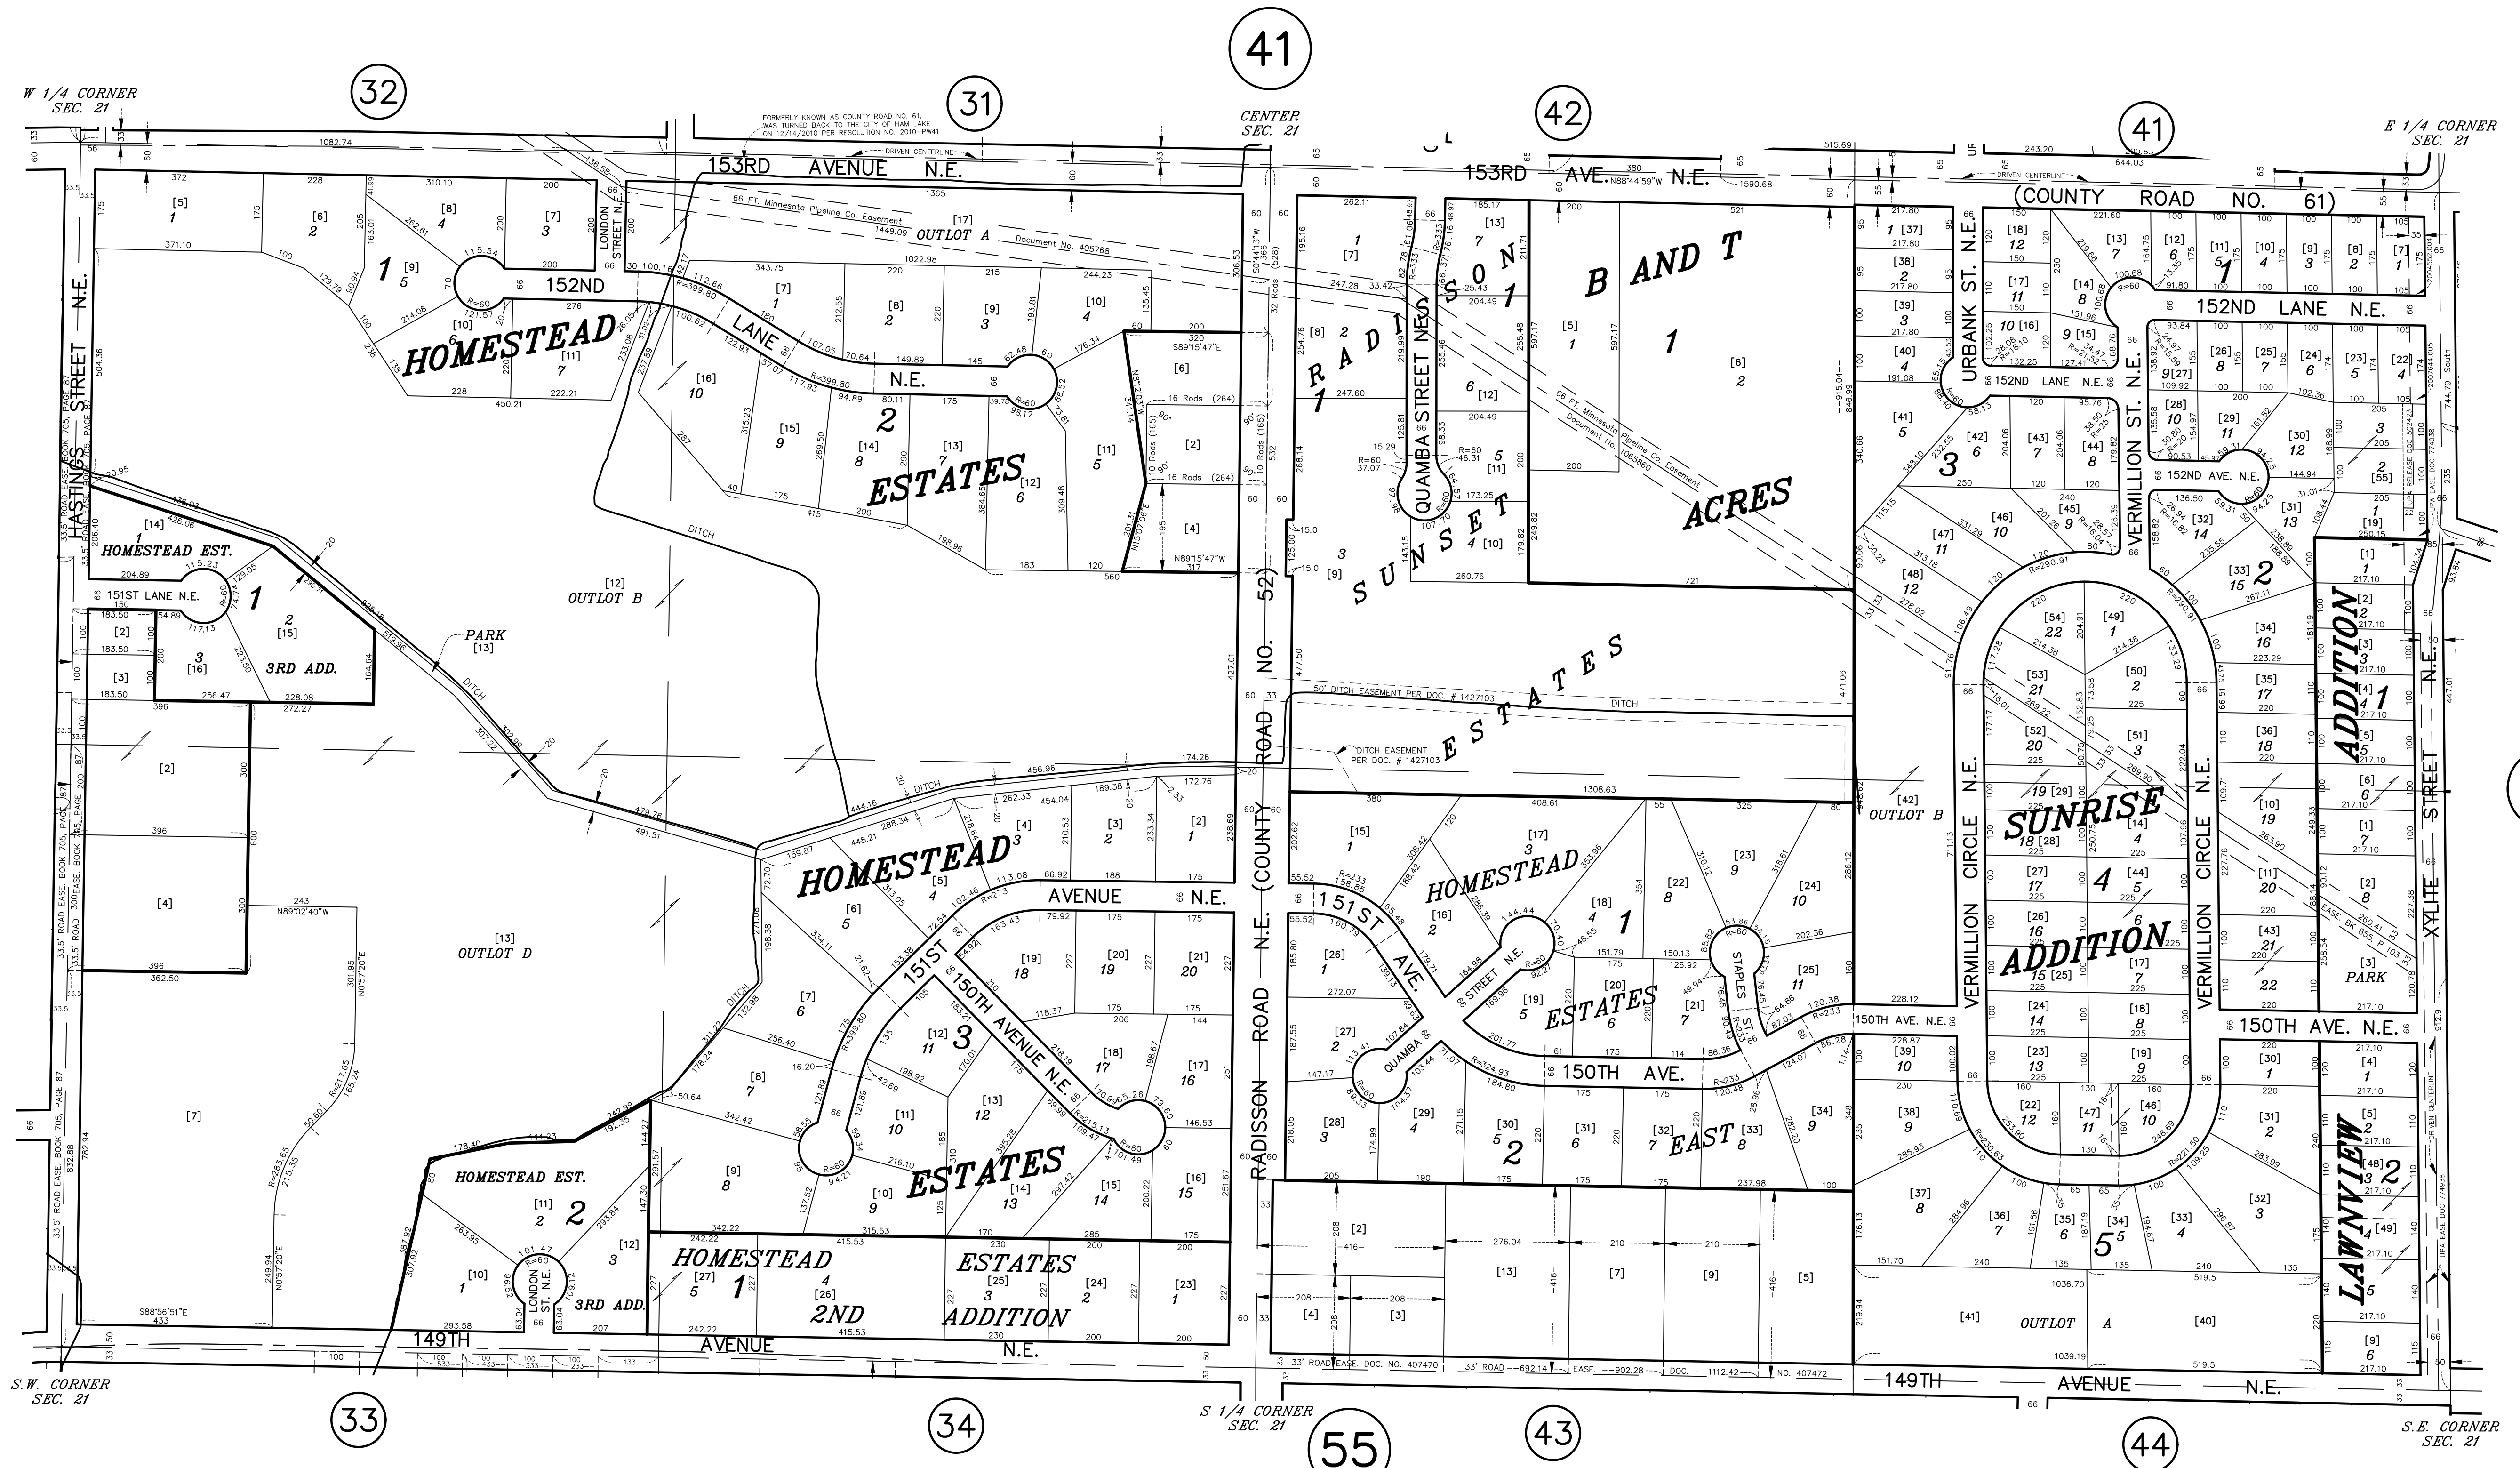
41

32

31

42

41

W 1/4 CORNER SEC. 21

CENTER SEC. 21

E 1/4 CORNER SEC. 21

FORMERLY KNOWN AS COUNTY ROAD NO. 61, WAS TURNED BACK TO THE CITY OF HAM LAKE ON 12/14/2010 PER RESOLUTION NO. 2010-PW41

DRIVEN CENTERLINE

153RD AVENUE N.E.

153RD AVE. N88°44'59"W N.E.

(COUNTY ROAD NO. 61)

HASTINGS STREET N.E.

LONDON STREET N.E.

152ND

HOMESTEAD

LANE

N.E.

ESTATES

OUTLOT A

66 FT. Minnesota Pipeline Co. Easement

Document No. 405768

OUTLOT B

PARK [13]

DITCH

HOMESTEAD EST.

151ST LANE N.E.

3RD ADD.

OUTLOT D

HOMESTEAD

AVENUE N.E.

151ST

150TH AVENUE N.E.

ESTATES

HOMESTEAD EST.

LONDON ST. N.E.

3RD ADD.

HOMESTEAD ESTATES

2ND ADDITION

149TH AVENUE N.E.

RADISSON ROAD N.E. (COUNTY ROAD NO. 52)

RADISSON

SUNSET

ESTATES

QUAMBA STREET NE

B AND T

ACRES

66 FT. Minnesota Pipeline Co. Easement Document No. 1065860

50' DITCH EASEMENT PER DOC. # 1427103

DITCH EASEMENT PER DOC. # 1427103

HOMESTEAD

151 ST AVE.

STREET N.E.

ESTATES

QUAMBA

150TH AVE.

STAPLES ST.

EAST

150TH AVE. N.E.

33' ROAD EASE. DOC. NO. 407470

33' ROAD EASE DOC. NO. 407472

URBANK ST. N.E.

152ND LANE N.E.

152ND LANE N.E.

VERMILLION ST. N.E.

152ND AVE. N.E.

VERMILLION CIRCLE N.E.

VERMILLION CIRCLE N.E.

SUNRISE

ADDITION

OUTLOT B

ADDITION

XYLITE STREET N.E.

150TH AVE. N.E.

LAWNVIEW

OUTLOT A

PARK

149TH AVENUE N.E.

S.W. CORNER SEC. 21

S 1/4 CORNER SEC. 21

S.E. CORNER SEC. 21

33

34

55

43

44